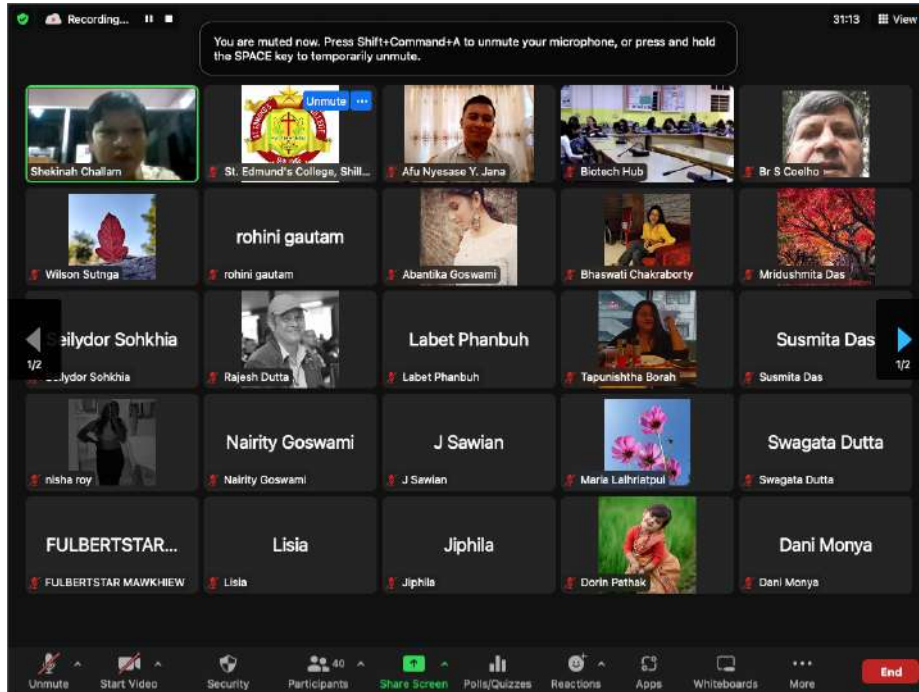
Recording...

31:13 View

You are muted now. Press Shift+Command+A to unmute your microphone, or press and hold the SPACE key to temporarily unmute.

Shekinah Challam

Unmute ···

St. Edmund's College, Shill...

Afu Nyesase Y. Jana

Biotech Hub

Br S Coelho

Wilson Sutnga

rohini gautam

rohini gautam

Abantika Goswami

Bhaswati Chakraborty

Mridushmita Das

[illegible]eilydor Sohkhia

1/2

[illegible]eilydor Sohkhia

Rajesh Dutta

Labet Phanbuh

Labet Phanbuh

Tapunishtha Borah

Susmita Das

Susmita Das

1/2

nisha roy

Nairity Goswami

Nairity Goswami

J Sawian

J Sawian

Maria Lalhriatpui

Swagata Dutta

Swagata Dutta

FULBERTSTAR...

FULBERTSTAR MAWKHIEW

Lisia

Lisia

Jiphila

Jiphila

Dorin Pathak

Dani Monya

Dani Monya

Unmute

Start Video

Security

40

Participants

Share Screen

Polls/Quizzes

Reactions

Apps

Whiteboards

More

End